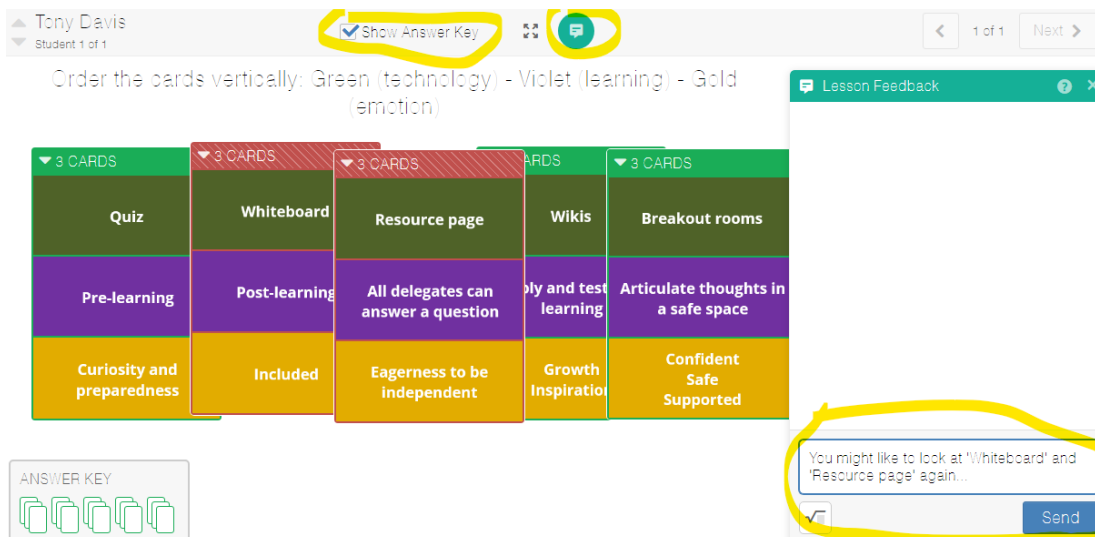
Tony Davis
Student 1 of 1

Show Answer Key

1 of 1
Next

Order the cards vertically: Green (technology) - Violet (learning) - Gold (emotion)

3 CARDS
Quiz
Pre-learning
Curiosity and preparedness

3 CARDS
Whiteboard
Post-learning
Included

3 CARDS
Resource page
All delegates can answer a question
Eagerness to be independent

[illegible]ARDS
Wikis
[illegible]ply and test learning
Growth Inspiratio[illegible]

3 CARDS
Breakout rooms
Articulate thoughts in a safe space
Confident Safe Supported

ANSWER KEY

Lesson Feedback

You might like to look at 'Whiteboard' and 'Resource page' again...

Send